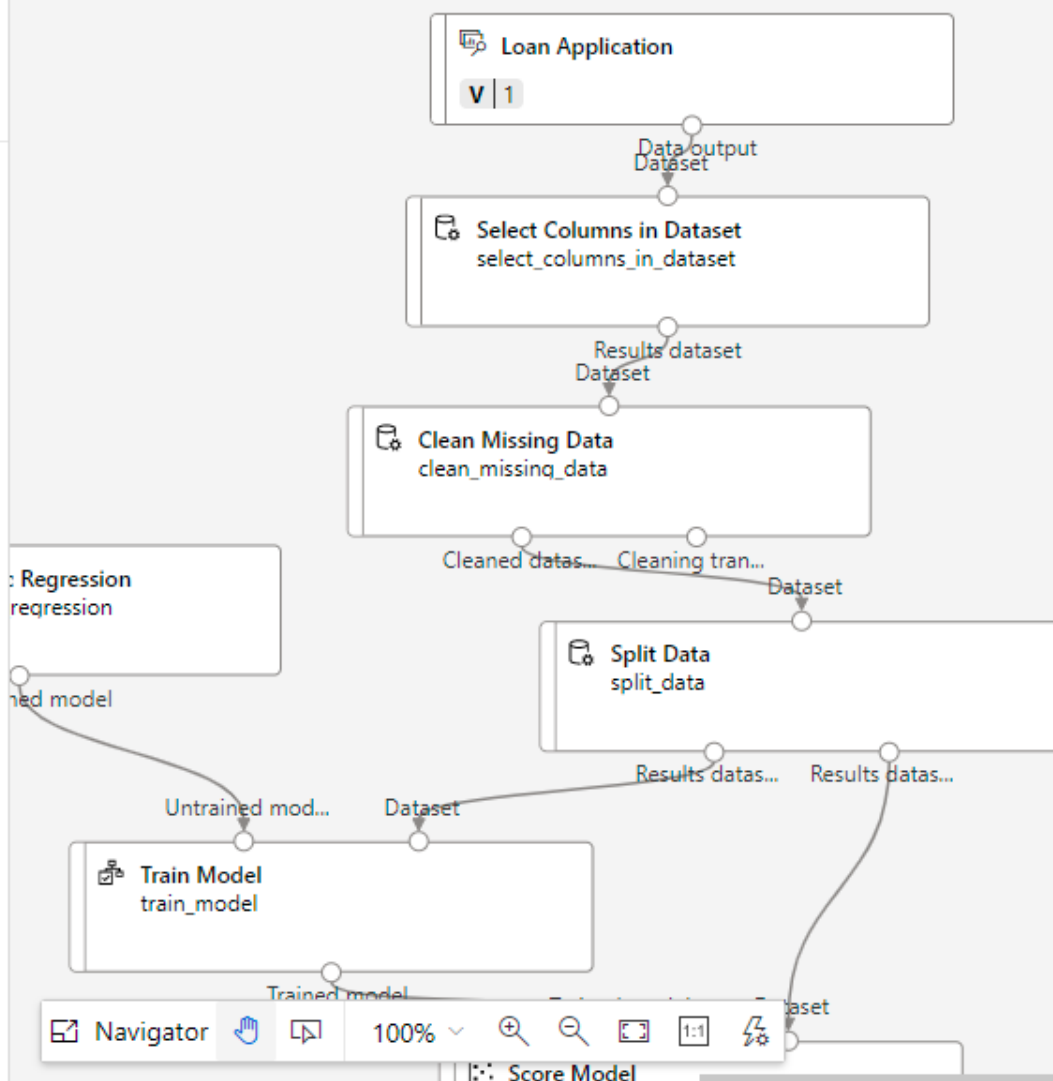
Loan Application
V | 1

Data output
Dataset

Select Columns in Dataset
select_columns_in_dataset

Results dataset
Dataset

Clean Missing Data
clean_missing_data

Cleaned datas... Cleaning tran...
Dataset

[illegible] Regression
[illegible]regression

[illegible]ned model

Split Data
split_data

Results datas... Results datas...

Untrained mod... Dataset

Train Model
train_model

Trained model
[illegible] Dataset

Navigator 100% 1:1

Score Model